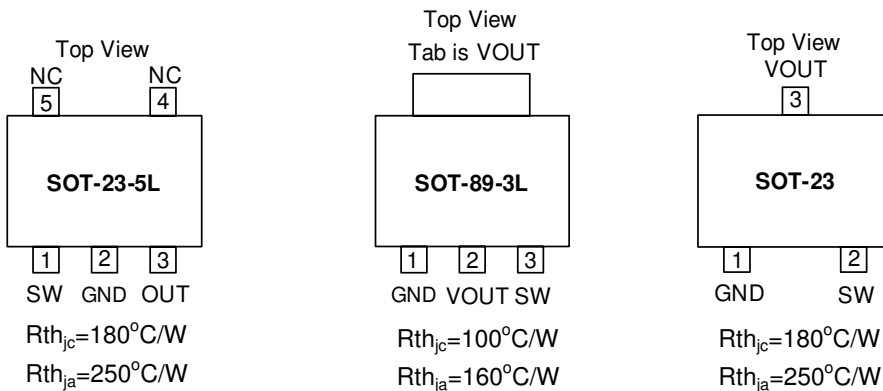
Top View
NC
NC
5
4
SOT-23-5L
1
2
3
SW GND OUT
$Rth_{jc}$=180$^o$C/W
$Rth_{ja}$=250$^o$C/W

Top View
Tab is VOUT
SOT-89-3L
1
2
3
GND VOUT SW
$Rth_{jc}$=100$^o$C/W
$Rth_{ia}$=160$^o$C/W

Top View
VOUT
3
SOT-23
1
2
GND SW
$Rth_{jc}$=180$^o$C/W
$Rth_{ia}$=250$^o$C/W